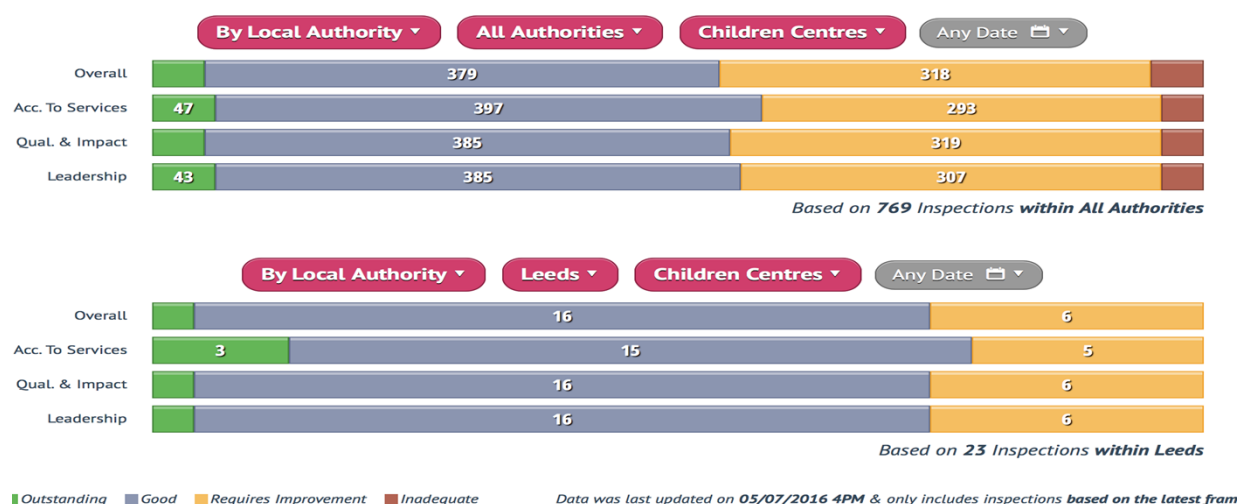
By Local Authority ▾ All Authorities ▾ Children Centres ▾ Any Date ▾

Overall 379 318
Acc. To Services 47 397 293
Qual. & Impact 385 319
Leadership 43 385 307

Based on **769** Inspections **within All Authorities**

By Local Authority ▾ Leeds ▾ Children Centres ▾ Any Date ▾

Overall 16 6
Acc. To Services 3 15 5
Qual. & Impact 16 6
Leadership 16 6

Based on **23** Inspections **within Leeds**

Outstanding Good Requires Improvement Inadequate

Data was last updated on **05/07/2016 4PM** & only includes inspections **based on the latest fram**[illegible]